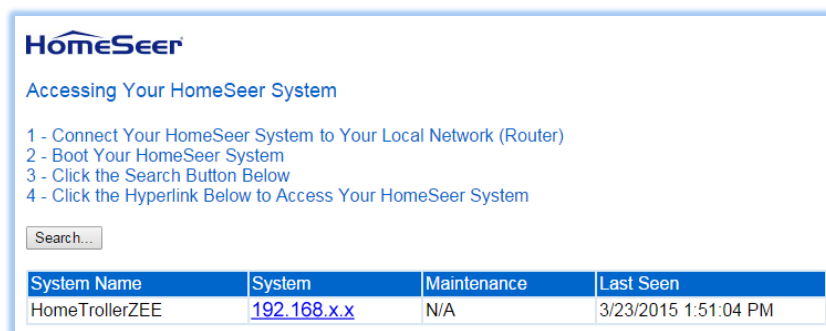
HomeSeer

Accessing Your HomeSeer System

1 - Connect Your HomeSeer System to Your Local Network (Router)
2 - Boot Your HomeSeer System
3 - Click the Search Button Below
4 - Click the Hyperlink Below to Access Your HomeSeer System

Search...

| System Name | System | Maintenance | Last Seen |
|---|---|---|---|
| HomeTrollerZEE | 192.168.x.x | N/A | 3/23/2015 1:51:04 PM |